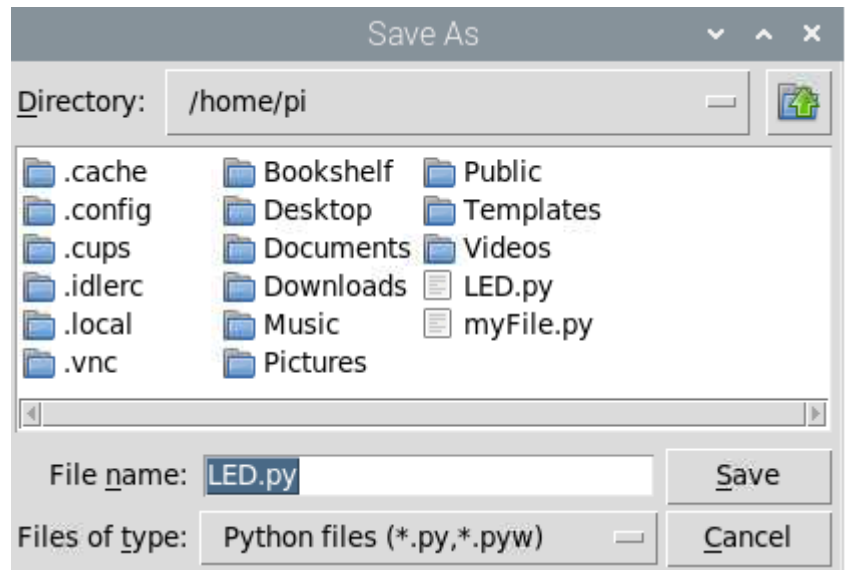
Save As

Directory: /home/pi

.cache
.config
.cups
.idlerc
.local
.vnc

Bookshelf
Desktop
Documents
Downloads
Music
Pictures

Public
Templates
Videos
LED.py
myFile.py

File name: LED.py
Save

Files of type: Python files (*.py,*.pyw)
Cancel